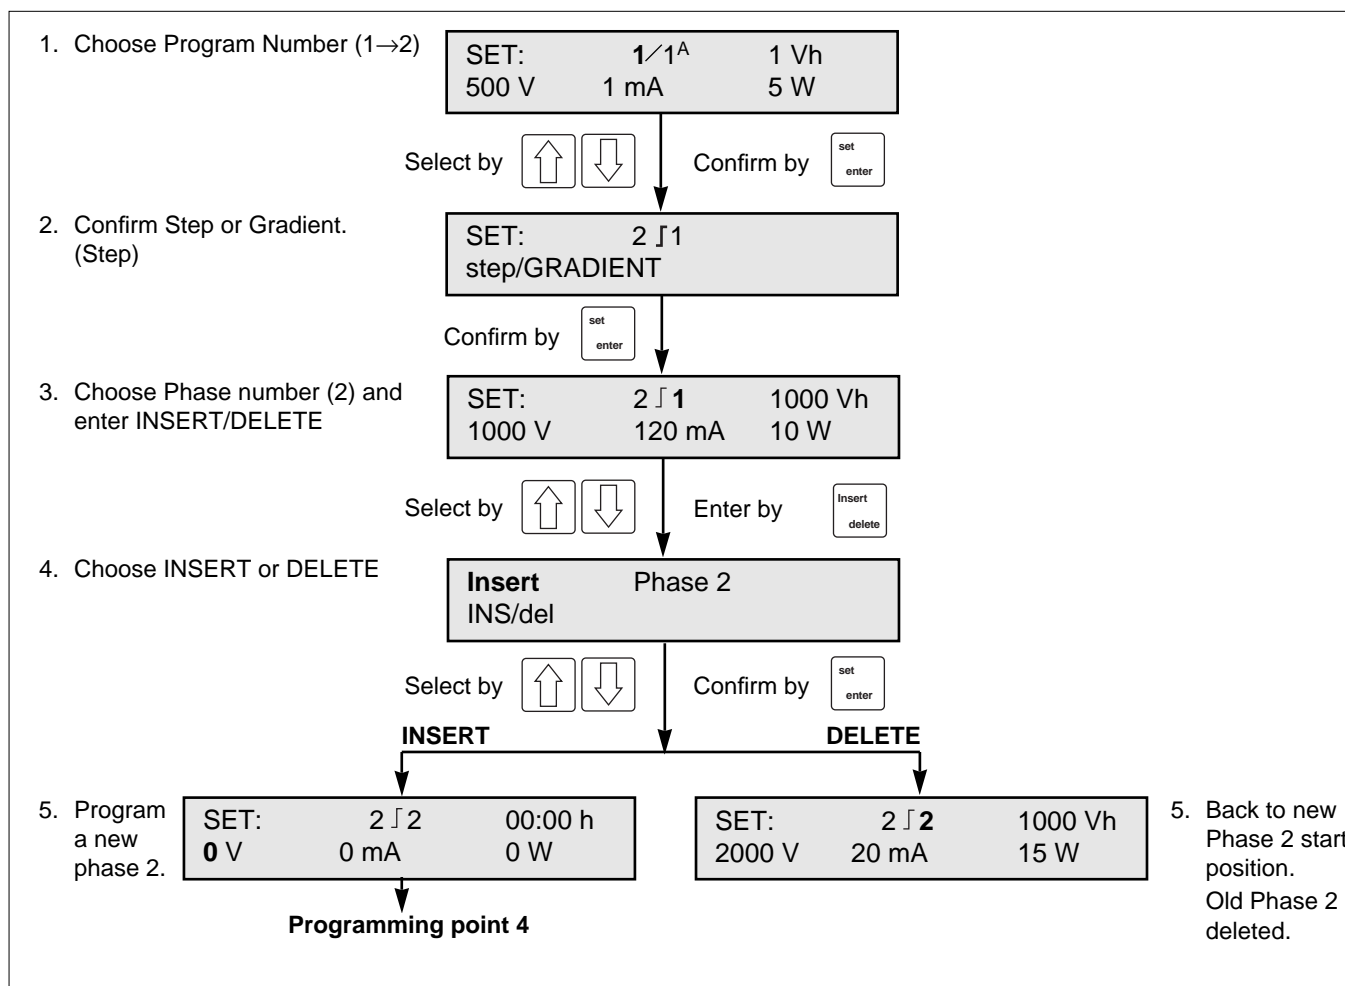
1. Choose Program Number (1→2)

SET: **1**⁄1$^{A}$ 1 Vh
500 V 1 mA 5 W

Select by ⇧ ⇩ Confirm by set enter

2. Confirm Step or Gradient. (Step)

SET: 2 ⌠1
step/GRADIENT

Confirm by set enter

3. Choose Phase number (2) and enter INSERT/DELETE

SET: 2 ⌠**1** 1000 Vh
1000 V 120 mA 10 W

Select by ⇧ ⇩ Enter by Insert delete

4. Choose INSERT or DELETE

**Insert** Phase 2
INS/del

Select by ⇧ ⇩ Confirm by set enter

**INSERT**

**DELETE**

5. Program a new phase 2.

SET: 2 ⌠2 00:00 h
**0** V 0 mA 0 W

**Programming point 4**

SET: 2 ⌠**2** 1000 Vh
2000 V 20 mA 15 W

5. Back to new Phase 2 start position.
Old Phase 2 deleted.